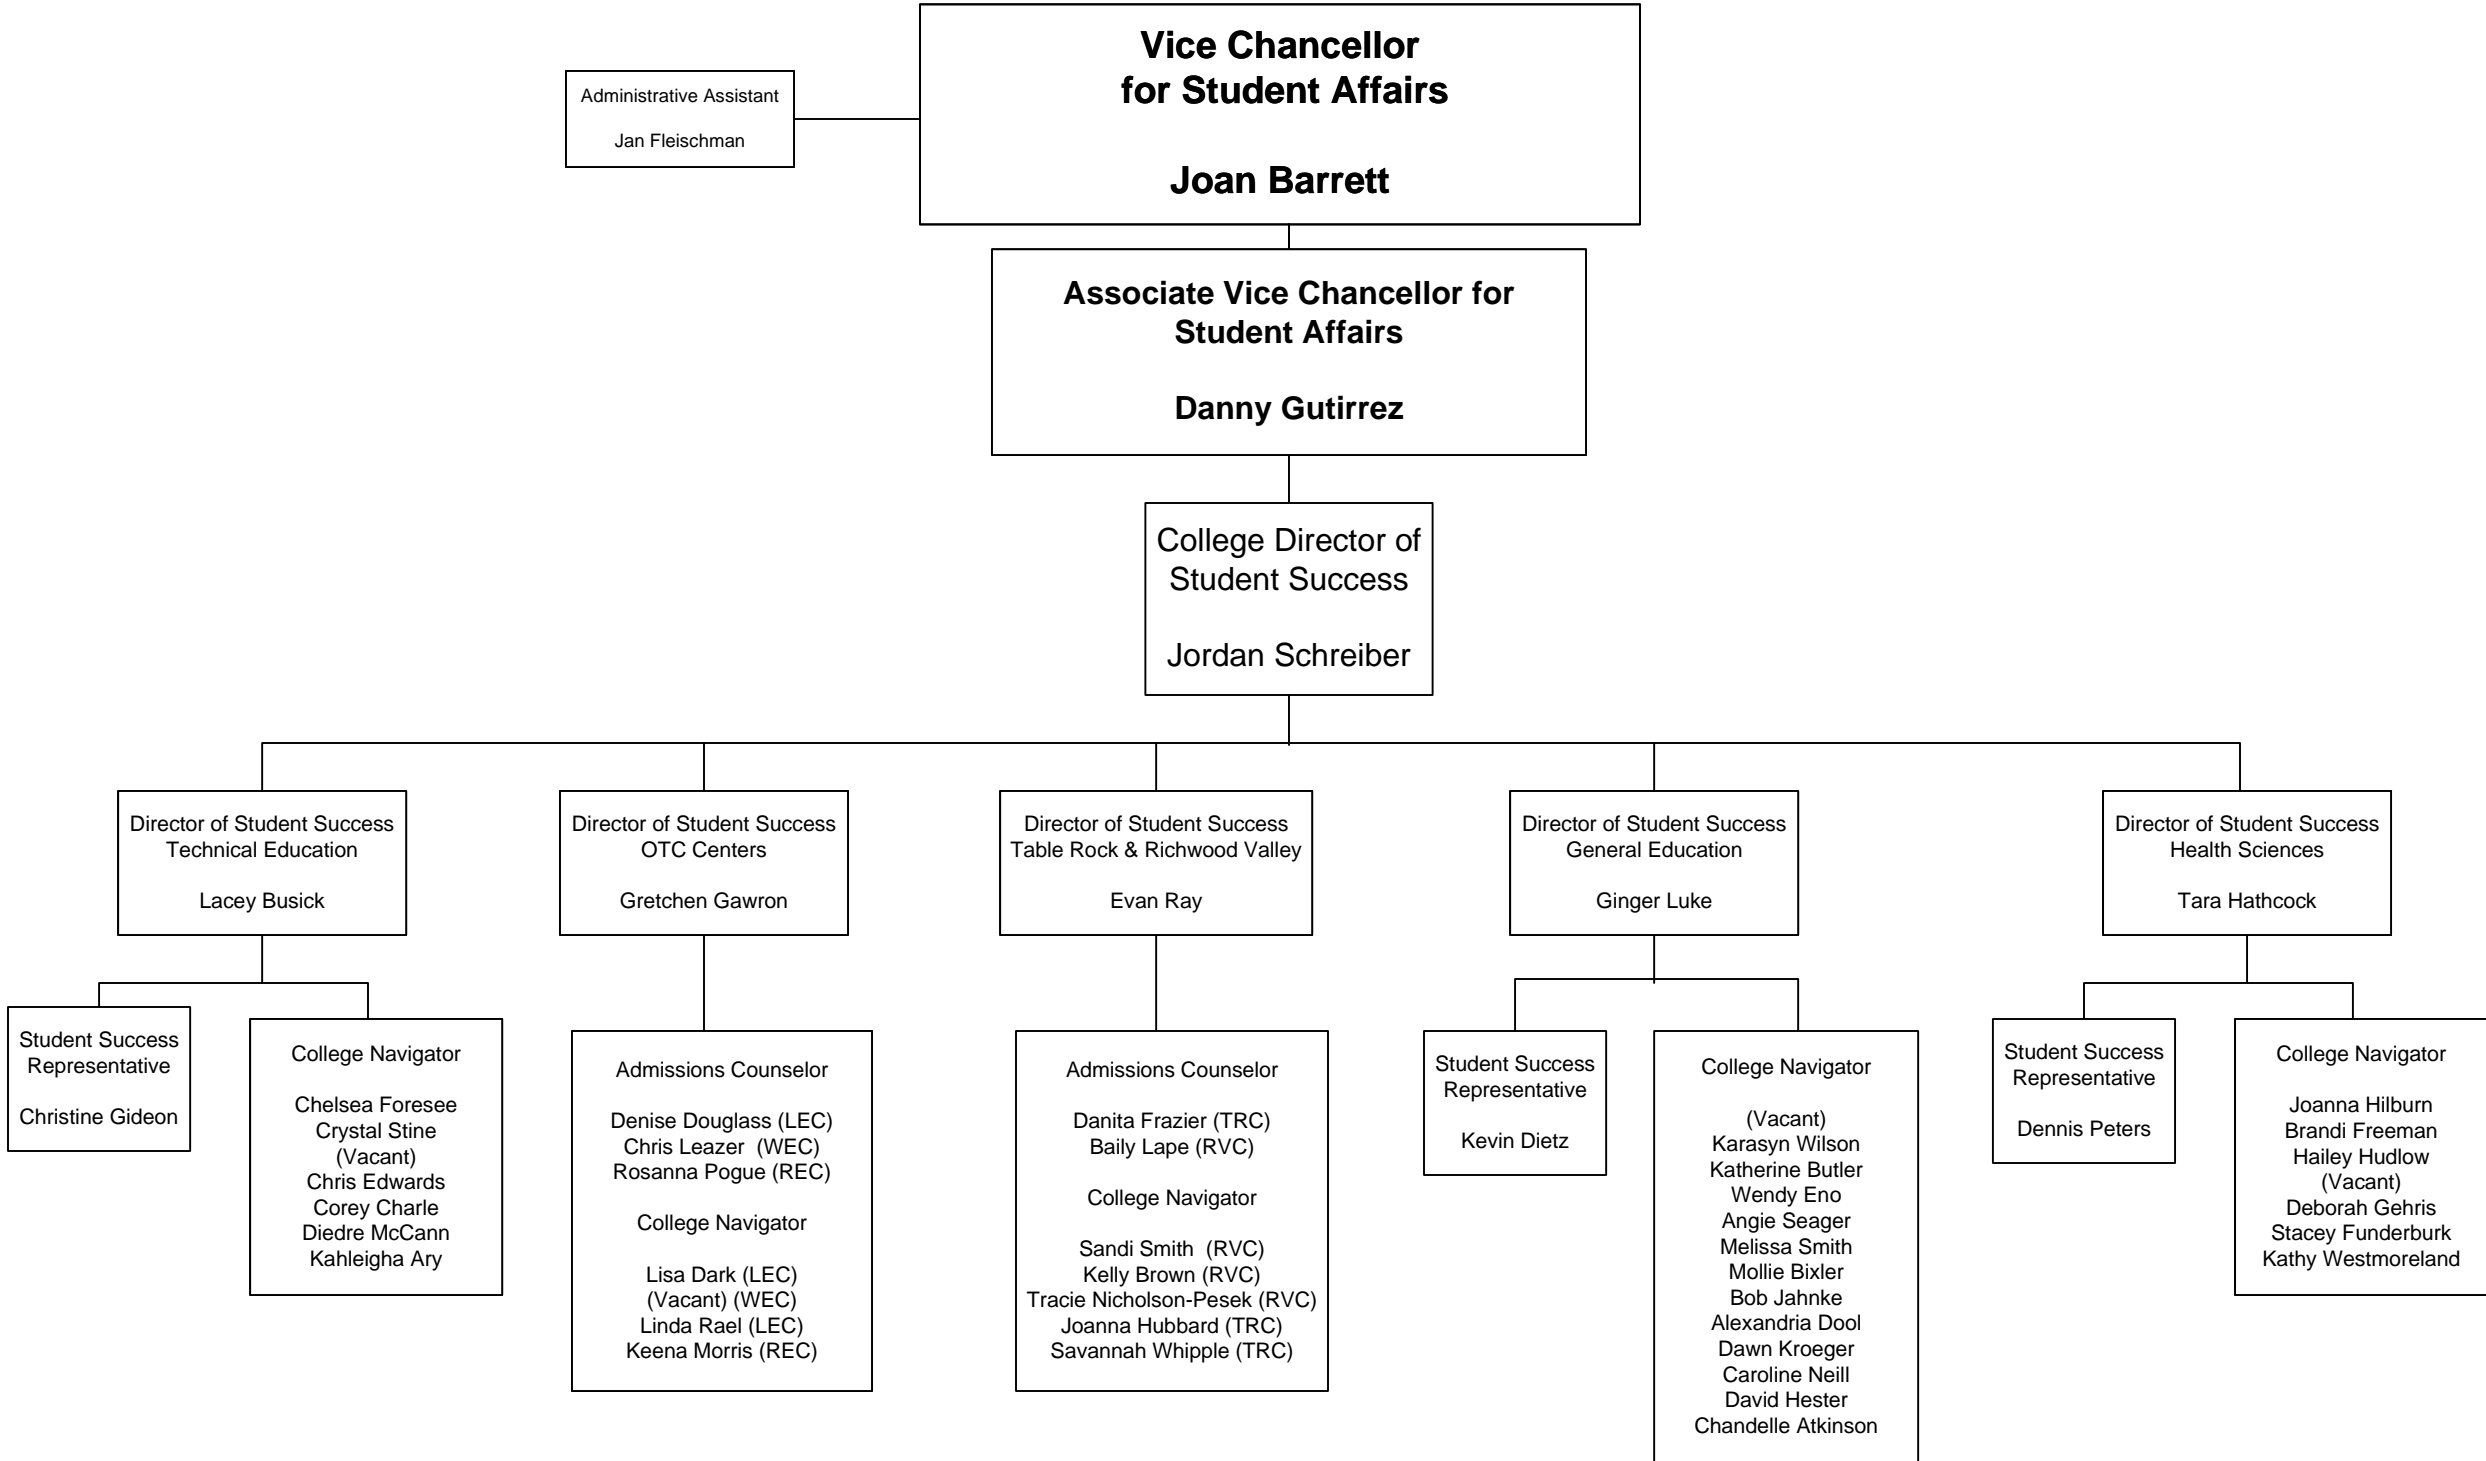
Administrative Assistant

Jan Fleischman

Vice Chancellor for Student Affairs

Joan Barrett

Associate Vice Chancellor for Student Affairs

Danny Gutirrez

College Director of Student Success

Jordan Schreiber

Director of Student Success Technical Education

Lacey Busick

Student Success Representative

Christine Gideon

College Navigator

Chelsea Foresee
Crystal Stine
(Vacant)
Chris Edwards
Corey Charle
Diedre McCann
Kahleigha Ary

Director of Student Success OTC Centers

Gretchen Gawron

Admissions Counselor

Denise Douglass (LEC)
Chris Leazer (WEC)
Rosanna Pogue (REC)

College Navigator

Lisa Dark (LEC)
(Vacant) (WEC)
Linda Rael (LEC)
Keena Morris (REC)

Director of Student Success Table Rock & Richwood Valley

Evan Ray

Admissions Counselor

Danita Frazier (TRC)
Baily Lape (RVC)

College Navigator

Sandi Smith (RVC)
Kelly Brown (RVC)
Tracie Nicholson-Pesek (RVC)
Joanna Hubbard (TRC)
Savannah Whipple (TRC)

Director of Student Success General Education

Ginger Luke

Student Success Representative

Kevin Dietz

College Navigator

(Vacant)
Karasyn Wilson
Katherine Butler
Wendy Eno
Angie Seager
Melissa Smith
Mollie Bixler
Bob Jahnke
Alexandria Dool
Dawn Kroeger
Caroline Neill
David Hester
Chandelle Atkinson

Director of Student Success Health Sciences

Tara Hathcock

Student Success Representative

Dennis Peters

College Navigator

Joanna Hilburn
Brandi Freeman
Hailey Hudlow
(Vacant)
Deborah Gehris
Stacey Funderburk
Kathy Westmoreland